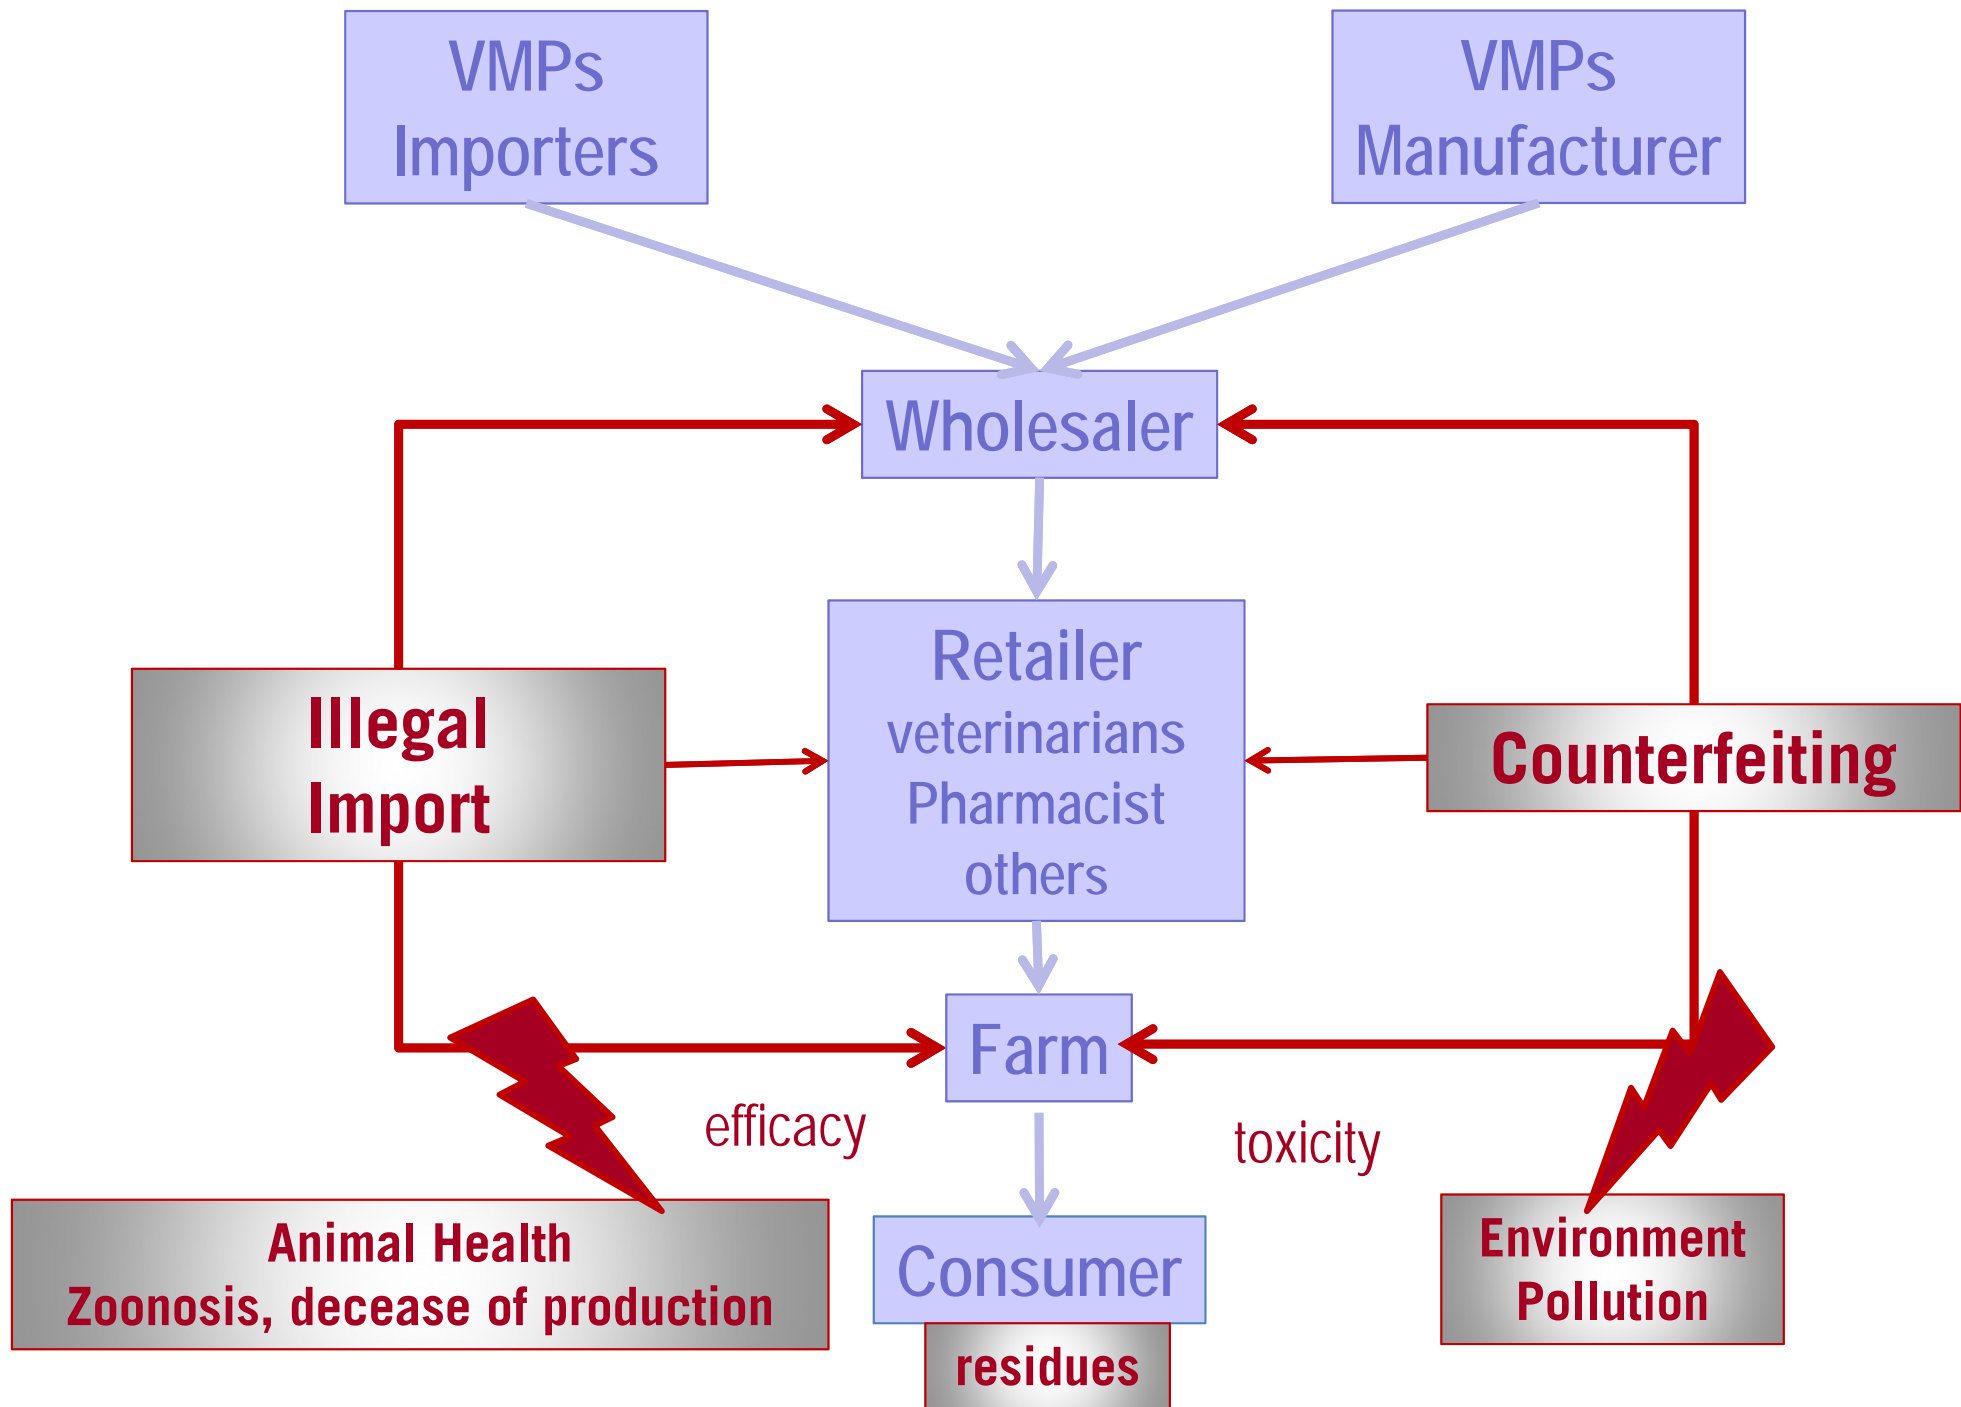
VMPs Importers

VMPs Manufacturer

Wholesaler

Illegal Import

Retailer
veterinarians
Pharmacist
others

Counterfeiting

Farm

efficacy

toxicity

Animal Health
Zoonosis, decease of production

Consumer

residues

Environment Pollution